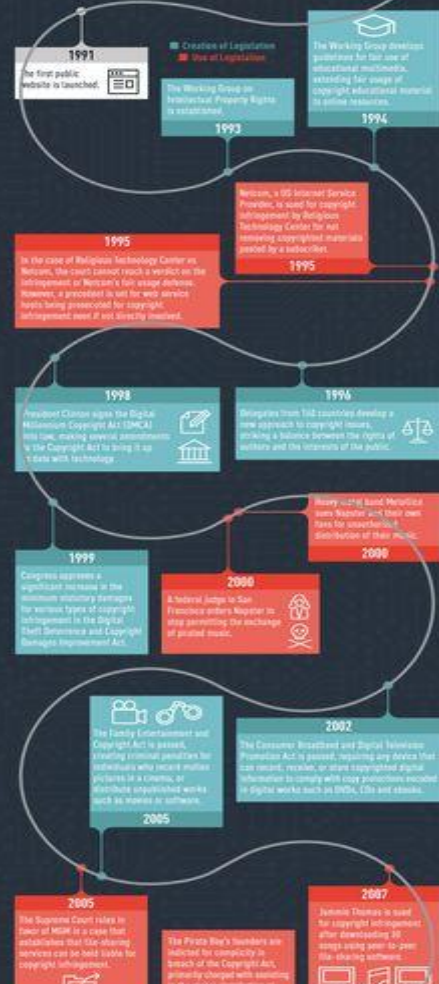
1991
The first public website is launched.

Creation of Legislation
Use of Legislation

The Working Group on Intellectual Property Rights is established.
1993

The Working Group develops guidelines for fair use of educational multimedia, extending fair usage of copyright educational material to online resources.
1994

Netcom, a US Internet Service Provider, is sued for copyright infringement by Religious Technology Center for not removing copyrighted materials posted by a subscriber.
1995

1995
In the case of Religious Technology Center vs. Netcom, the court cannot reach a verdict on the infringement or Netcom's fair usage defense. However, a precedent is set for web service hosts being prosecuted for copyright infringement even if not directly involved.

1998
President Clinton signs the Digital Millennium Copyright Act (DMCA) into law, making several amendments to the Copyright Act to bring it up to date with technology.

1996
Delegates from 160 countries develop a new approach to copyright issues, striking a balance between the rights of authors and the interests of the public.

Heavy metal band Metallica sues Napster and their own fans for unauthorized distribution of their music.
2000

1999
Congress approves a significant increase in the minimum statutory damages for various types of copyright infringement in the Digital Theft Deterrence and Copyright Damages Improvement Act.

2000
A federal judge in San Francisco orders Napster to stop permitting the exchange of pirated music.

The Family Entertainment and Copyright Act is passed, creating criminal penalties for individuals who record motion pictures in a cinema, or distribute unpublished works such as movies or software.
2005

2002
The Consumer Broadband and Digital Television Promotion Act is passed, requiring any device that can record, receive, or store copyrighted digital information to comply with copy protections encoded in digital works such as DVDs, CDs and ebooks.

2005
The Supreme Court rules in favor of MGM in a case that establishes that file-sharing services can be held liable for copyright infringement.

The Pirate Bay's founders are indicted for complicity in breach of the Copyright Act, primarily charged with assisting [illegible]

2007
Jammie Thomas is sued for copyright infringement after downloading 24 songs using peer-to-peer file-sharing software.